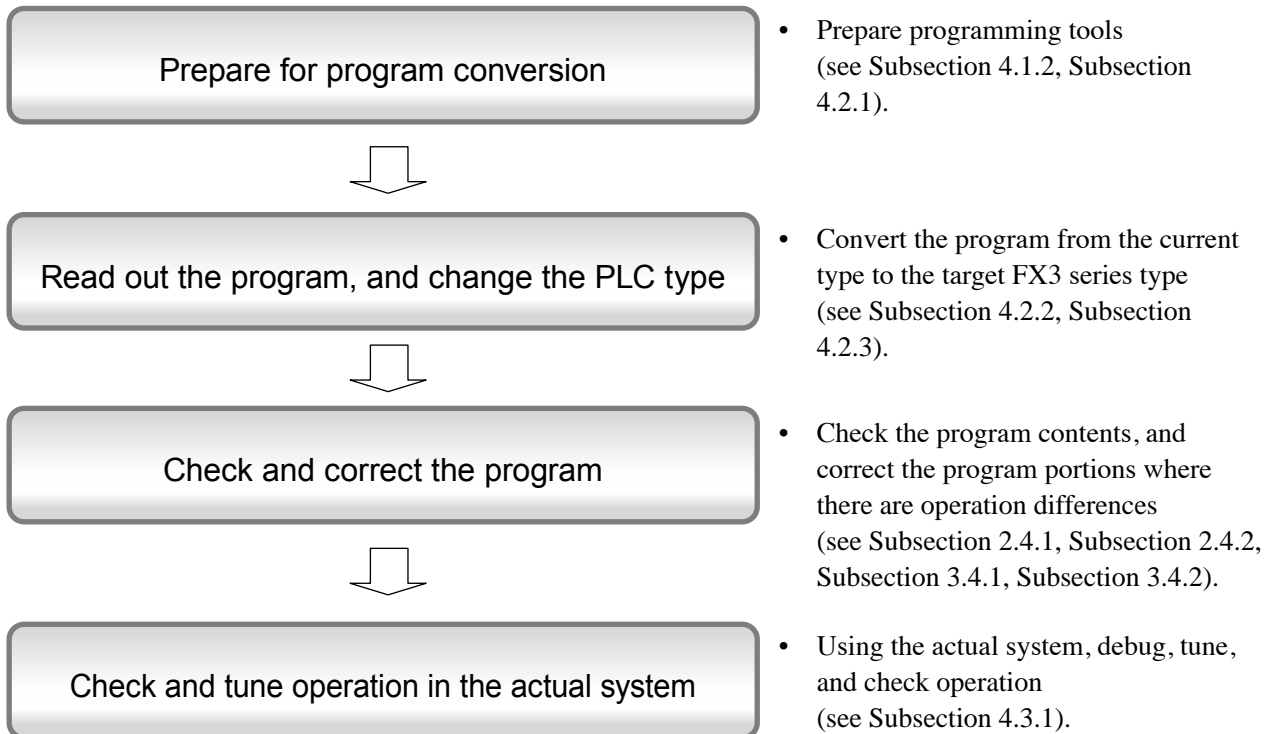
Prepare for program conversion

• Prepare programming tools (see Subsection 4.1.2, Subsection 4.2.1).

Read out the program, and change the PLC type

• Convert the program from the current type to the target FX3 series type (see Subsection 4.2.2, Subsection 4.2.3).

Check and correct the program

• Check the program contents, and correct the program portions where there are operation differences (see Subsection 2.4.1, Subsection 2.4.2, Subsection 3.4.1, Subsection 3.4.2).

Check and tune operation in the actual system

• Using the actual system, debug, tune, and check operation (see Subsection 4.3.1).